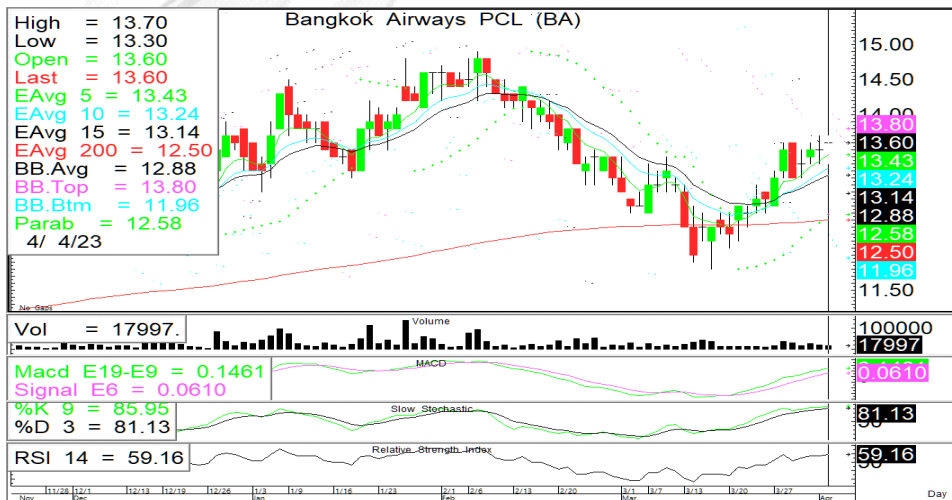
High = 13.70
Low = 13.30
Open = 13.60
Last = 13.60
EAvg 5 = 13.43
EAvg 10 = 13.24
EAvg 15 = 13.14
EAvg 200 = 12.50
BB.Avg = 12.88
BB.Top = 13.80
BB.Btm = 11.96
Parab = 12.58
4/ 4/23

Bangkok Airways PCL (BA)

No Gaps

15.00
14.50
14.00
13.80
13.60
13.43
13.24
13.14
12.88
12.58
12.50
11.96
11.50

Vol = 17997.
Volume
100000
17997

Macd E19-E9 = 0.1461
Signal E6 = 0.0610
MACD
0.0610

%K 9 = 85.95
%D 3 = 81.13
Slow Stochastic
81.13

RSI 14 = 59.16
Relative Strength Index
59.16

Nov 11/28 12/1 Dec 12/13 12/19 12/26 Jan 1/9 1/16 1/23 2/1 Feb 2/6 2/13 2/20 3/1 Mar 3/7 3/13 3/20 3/27 Apr Day